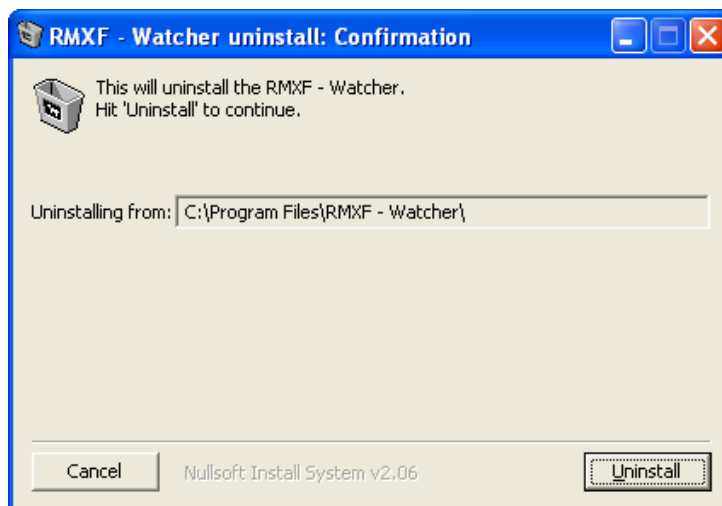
RMXF - Watcher uninstall: Confirmation

This will uninstall the RMXF - Watcher.
Hit 'Uninstall' to continue.

Uninstalling from: C:\Program Files\RMXF - Watcher\

Cancel
Nullsoft Install System v2.06
Uninstall